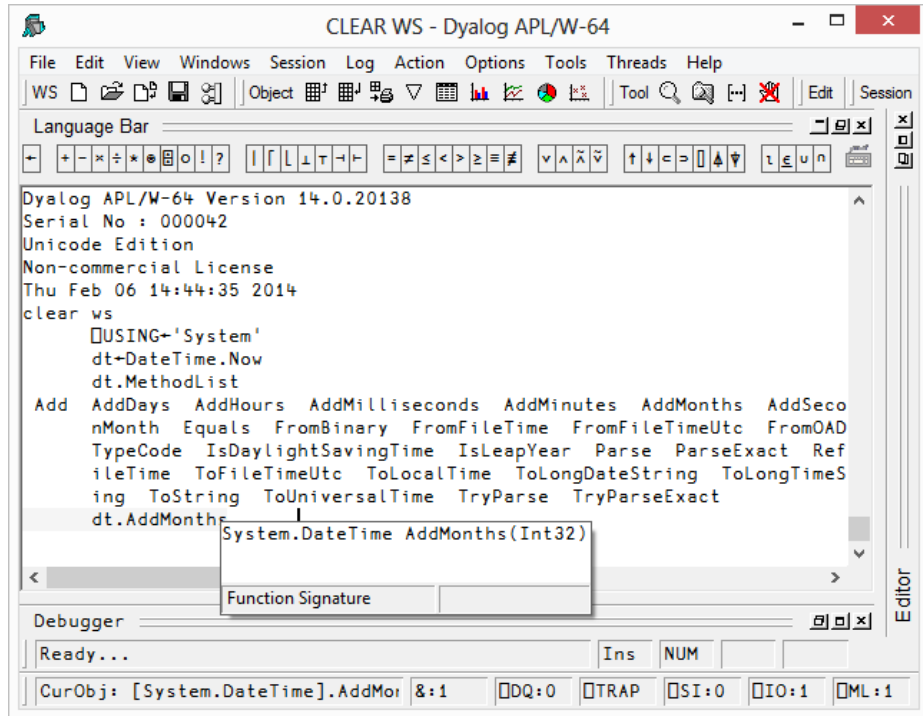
CLEAR WS - Dyalog APL/W-64

File Edit View Windows Session Log Action Options Tools Threads Help

WS Object Tool Edit Session

Language Bar

← + - × ÷ * ⍟ ⌹ ○ ! ? | ⌈ ⌊ ⊥ ⊤ ⊣ ⊢ = ≠ ≤ < > ≥ ≡ ≢ ∨ ∧ ⍲ ⍱ ↑ ↓ ⊂ ⊃ ⌷ ⍋ ⍒ ⍳ ∊ ∪ ∩

Dyalog APL/W-64 Version 14.0.20138
Serial No : 000042
Unicode Edition
Non-commercial License
Thu Feb 06 14:44:35 2014
clear ws
      ⎕USING←'System'
      dt←DateTime.Now
      dt.MethodList
 Add  AddDays  AddHours  AddMilliseconds  AddMinutes  AddMonths  AddSeco
      nMonth  Equals  FromBinary  FromFileTime  FromFileTimeUtc  FromOAD
      TypeCode  IsDaylightSavingTime  IsLeapYear  Parse  ParseExact  Ref
      ileTime  ToFileTimeUtc  ToLocalTime  ToLongDateString  ToLongTimeS
      ing  ToString  ToUniversalTime  TryParse  TryParseExact
      dt.AddMonths

System.DateTime AddMonths(Int32)

Function Signature

Editor

Debugger

Ready... Ins NUM

CurObj: [System.DateTime].AddMor &:1 ⎕DQ:0 ⎕TRAP ⎕SI:0 ⎕IO:1 ⎕ML:1